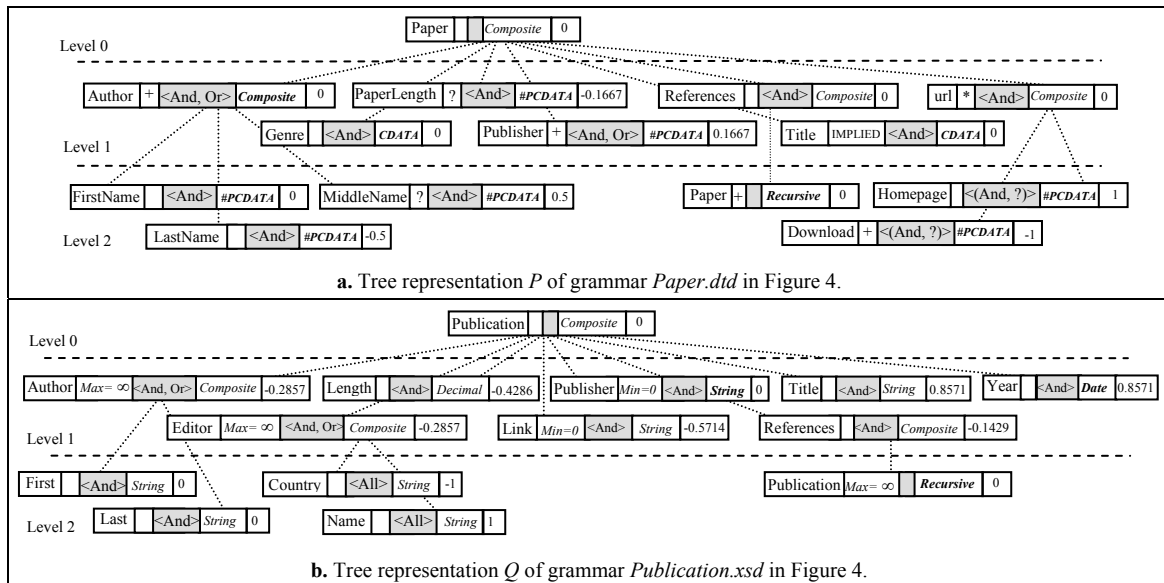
Paper | Composite | 0

Level 0

Author | + | <And, Or> | Composite | 0
PaperLength | ? | <And> | #PCDATA | -0.1667
References | <And> | Composite | 0
url | * | <And> | Composite | 0

Genre | <And> | CDATA | 0
Publisher | + | <And, Or> | #PCDATA | 0.1667
Title | IMPLIED | <And> | CDATA | 0

Level 1

FirstName | <And> | #PCDATA | 0
MiddleName | ? | <And> | #PCDATA | 0.5
Paper | + | Recursive | 0
Homepage | <(And, ?)> | #PCDATA | 1

Level 2
LastName | <And> | #PCDATA | -0.5
Download | + | <(And, ?)> | #PCDATA | -1

**a.** Tree representation *P* of grammar *Paper.dtd* in Figure 4.

Publication | Composite | 0

Level 0

Author | $Max= \infty$ | <And, Or> | Composite | -0.2857
Length | <And> | Decimal | -0.4286
Publisher | $Min=0$ | <And> | String | 0
Title | <And> | String | 0.8571
Year | <And> | Date | 0.8571

Level 1
Editor | $Max= \infty$ | <And, Or> | Composite | -0.2857
Link | $Min=0$ | <And> | String | -0.5714
References | <And> | Composite | -0.1429

First | <And> | String | 0
Country | <All> | String | -1
Publication | $Max= \infty$ | Recursive | 0

Level 2
Last | <And> | String | 0
Name | <All> | String | 1

**b.** Tree representation *Q* of grammar *Publication.xsd* in Figure 4.